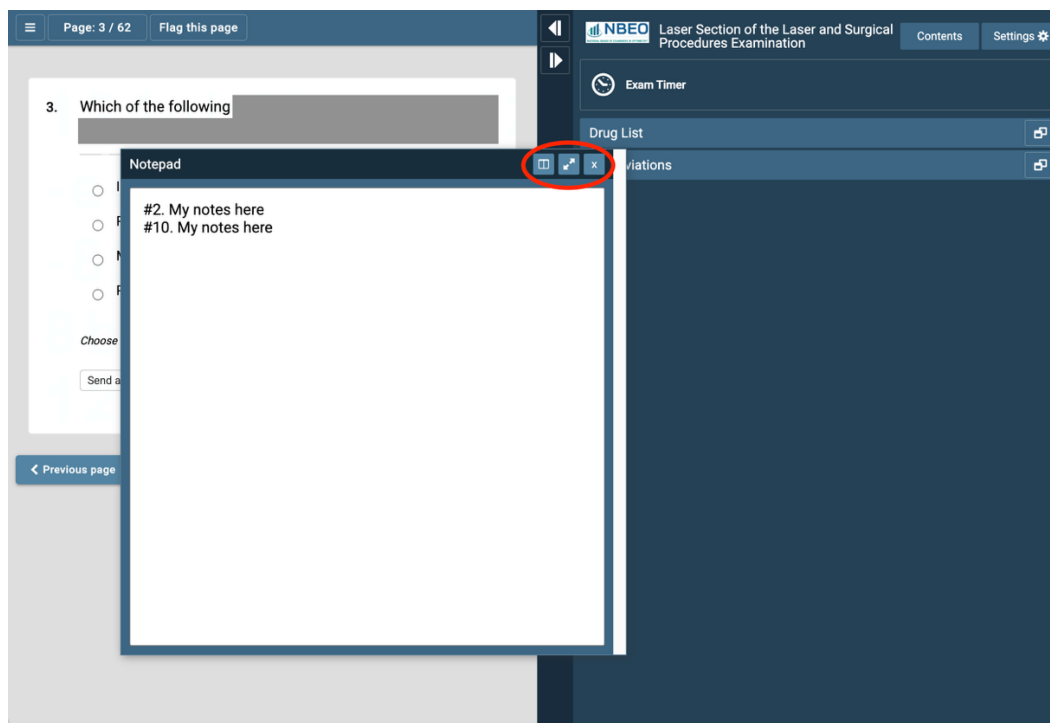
Page: 3 / 62

Flag this page

NBEO

Laser Section of the Laser and Surgical Procedures Examination

Contents

Settings

Exam Timer

Drug List

viations

3. Which of the following

I

F

N

F

Choose

Send a

Notepad

x

#2. My notes here
#10. My notes here

Previous page